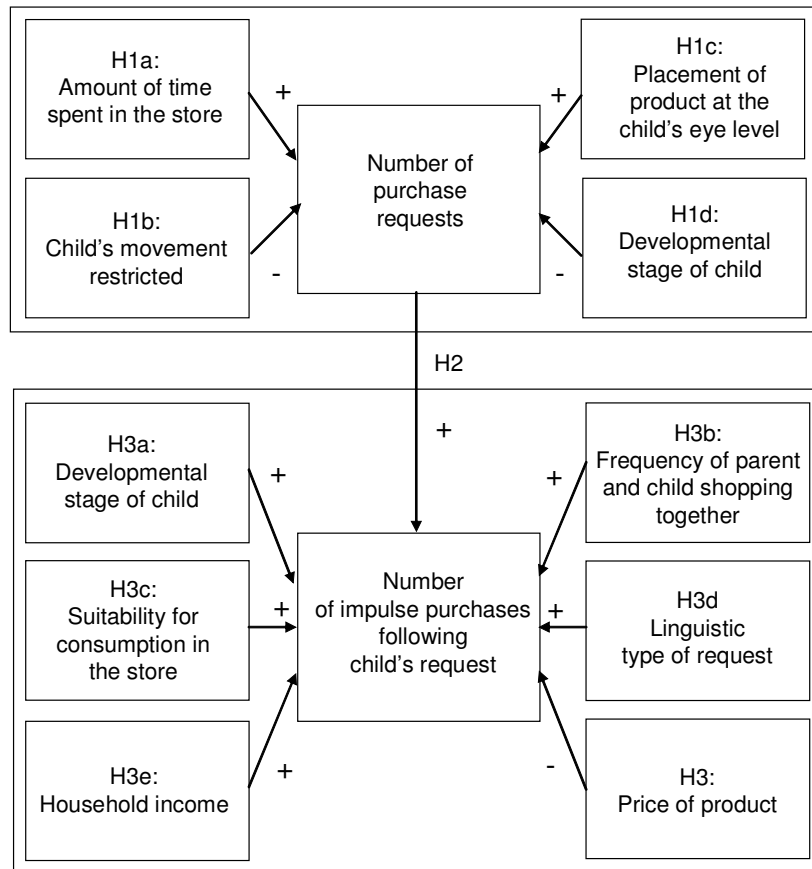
H1a:
Amount of time spent in the store

+

H1c:
Placement of product at the child's eye level

+

Number of purchase requests

H1b:
Child's movement restricted

-

H1d:
Developmental stage of child

-

H2

+

H3a:
Developmental stage of child

+

H3b:
Frequency of parent and child shopping together

+

H3c:
Suitability for consumption in the store

+

Number of impulse purchases following child's request

+

H3d
Linguistic type of request

H3e:
Household income

+

-

H3:
Price of product